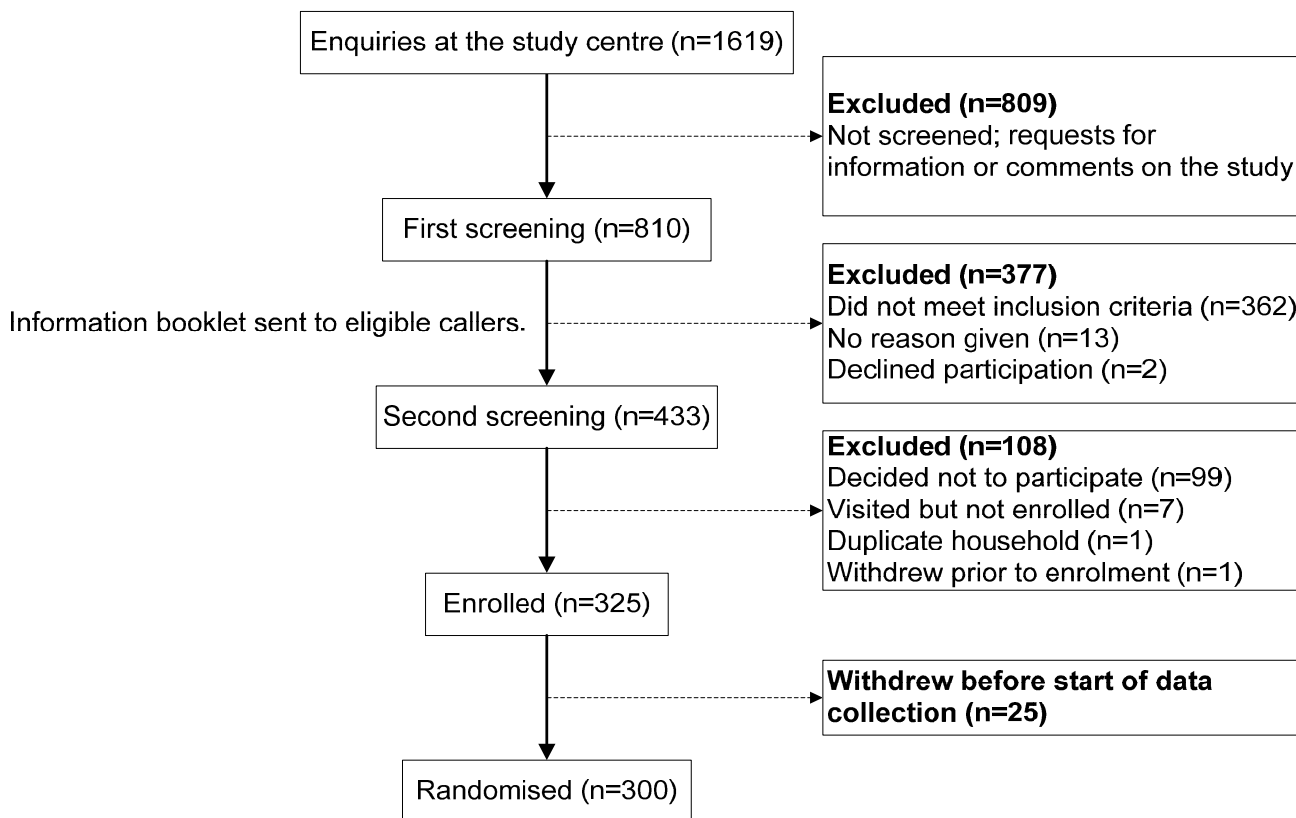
Enquiries at the study centre (n=1619)

**Excluded (n=809)**
Not screened; requests for information or comments on the study

First screening (n=810)

Information booklet sent to eligible callers.

**Excluded (n=377)**
Did not meet inclusion criteria (n=362)
No reason given (n=13)
Declined participation (n=2)

Second screening (n=433)

**Excluded (n=108)**
Decided not to participate (n=99)
Visited but not enrolled (n=7)
Duplicate household (n=1)
Withdrew prior to enrolment (n=1)

Enrolled (n=325)

**Withdrew before start of data collection (n=25)**

Randomised (n=300)